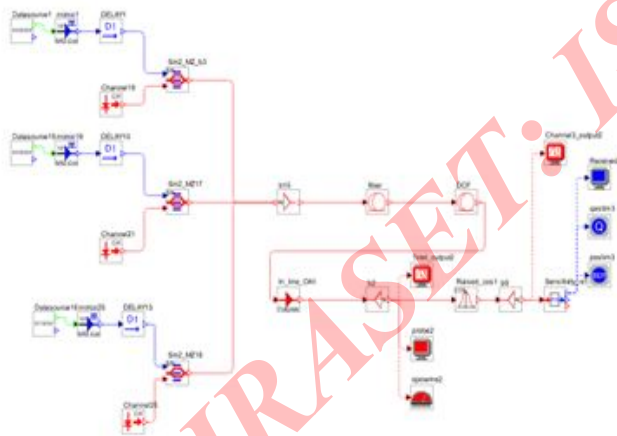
Datasource1
mzmo1
DELAY1
Sim2_MZ_b3
Channel19
Datasource15
mzmo19
DELAY14
Sim2_MZ17
Channel21
Datasource16
mzmo20
DELAY13
Sim2_MZ18
Channel20
Channel3_output2
Receiver
qeslim3
psslim3
DCF
in_line_OA1
Total_output2
Raised_cos1
Sensitivity
probe2
spname2
IRASET. I